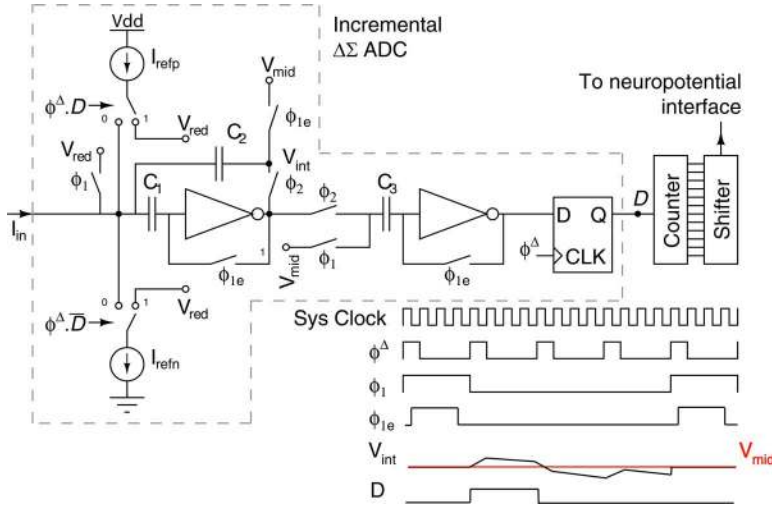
Incremental
$\Delta\Sigma$ ADC

Vdd

$I_{refp}$

$V_{mid}$

$\phi^{\Delta}.D$

0 1

$V_{red}$

$C_2$

$\phi_{1e}$

$V_{red}$

$V_{int}$

$\phi_1$

$C_1$

$\phi_2$

$\phi_2$

$C_3$

To neuropotential interface

D Q

$D$

Counter

Shifter

$I_{in}$

1

$V_{mid}$

$\phi_1$

$\phi^{\Delta}$

CLK

$\phi_{1e}$

$\phi_{1e}$

0 1

$V_{red}$

$\phi^{\Delta}.\overline{D}$

$I_{refn}$

Sys Clock

$\phi^{\Delta}$

$\phi_1$

$\phi_{1e}$

$V_{int}$

$V_{mid}$

D